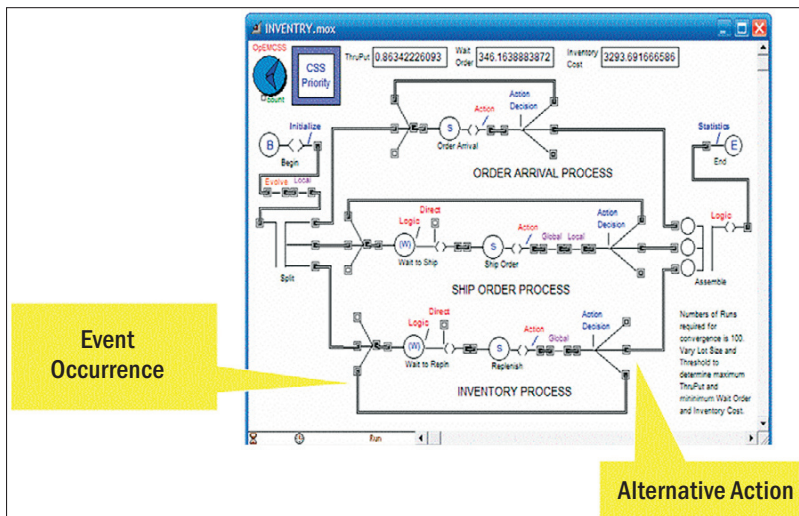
INVENTRY.mox

OpEMCSS

Count

CSS Priority

ThruPut 0.86342226093

Wait Order 346.1638883872

Inventory Cost 3293.691666586

Initialize

B

Begin

Evolve Local

S

Order Arrival

Action

Action Decision

ORDER ARRIVAL PROCESS

Statistics

E

End

Logic

Direct

(W)

Wait to Ship

S

Ship Order

Action

Global

Local

Action Decision

Logic

Split

SHIP ORDER PROCESS

Assemble

Logic

Direct

(W)

Wait to Repln

S

Replenish

Action

Global

Action Decision

INVENTORY PROCESS

Numbers of Runs required for convergence is 100. Vary Lot Size and Threshold to determine maximum ThruPut and mininimum Wait Order and Inventory Cost.

Run

Event Occurrence

Alternative Action